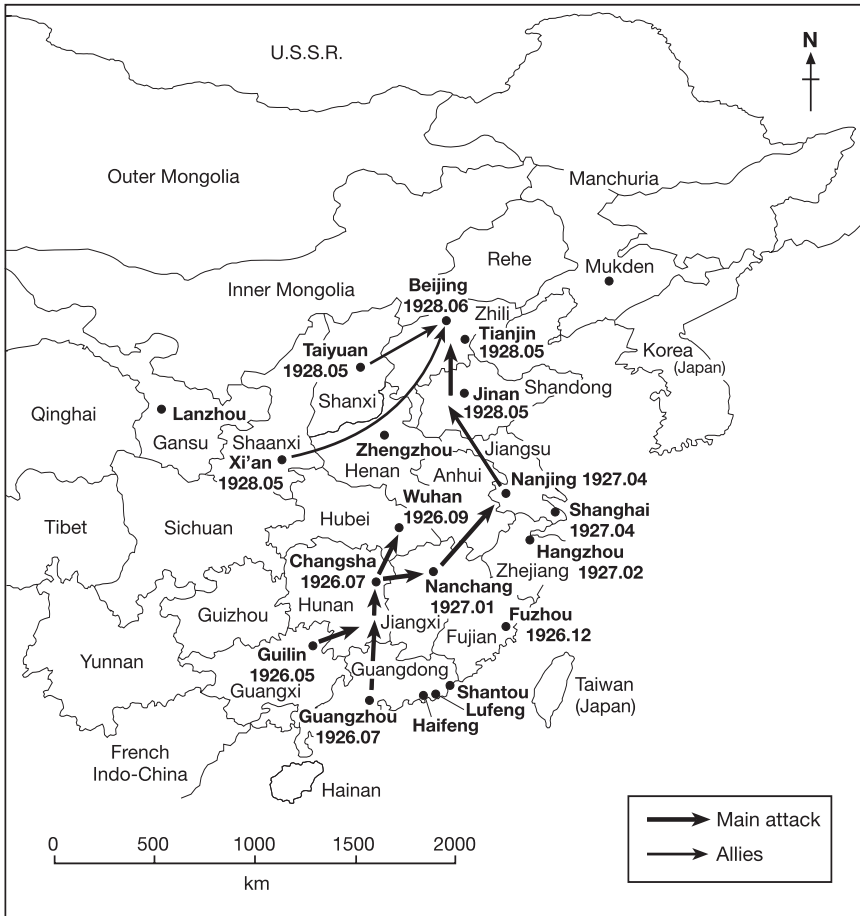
U.S.S.R.

N

Outer Mongolia

Manchuria

Rehe

Mukden

Inner Mongolia

Beijing 1928.06

Zhili

Tianjin 1928.05

Taiyuan 1928.05

Korea (Japan)

Shandong

Jinan 1928.05

Qinghai

Lanzhou

Shanxi

Gansu

Shaanxi

Zhengzhou

Jiangsu

Xi'an 1928.05

Henan

Anhui

Nanjing 1927.04

Tibet

Sichuan

Hubei

Wuhan 1926.09

Shanghai 1927.04

Hangzhou 1927.02

Changsha 1926.07

Nanchang 1927.01

Zhejiang

Guizhou

Hunan

Jiangxi

Fujian

Fuzhou 1926.12

Guilin 1926.05

Yunnan

Guangdong

Guangxi

Shantou

Lufeng

Haifeng

Taiwan (Japan)

Guangzhou 1926.07

French Indo-China

Hainan

Main attack

Allies

0 500 1000 1500 2000

km